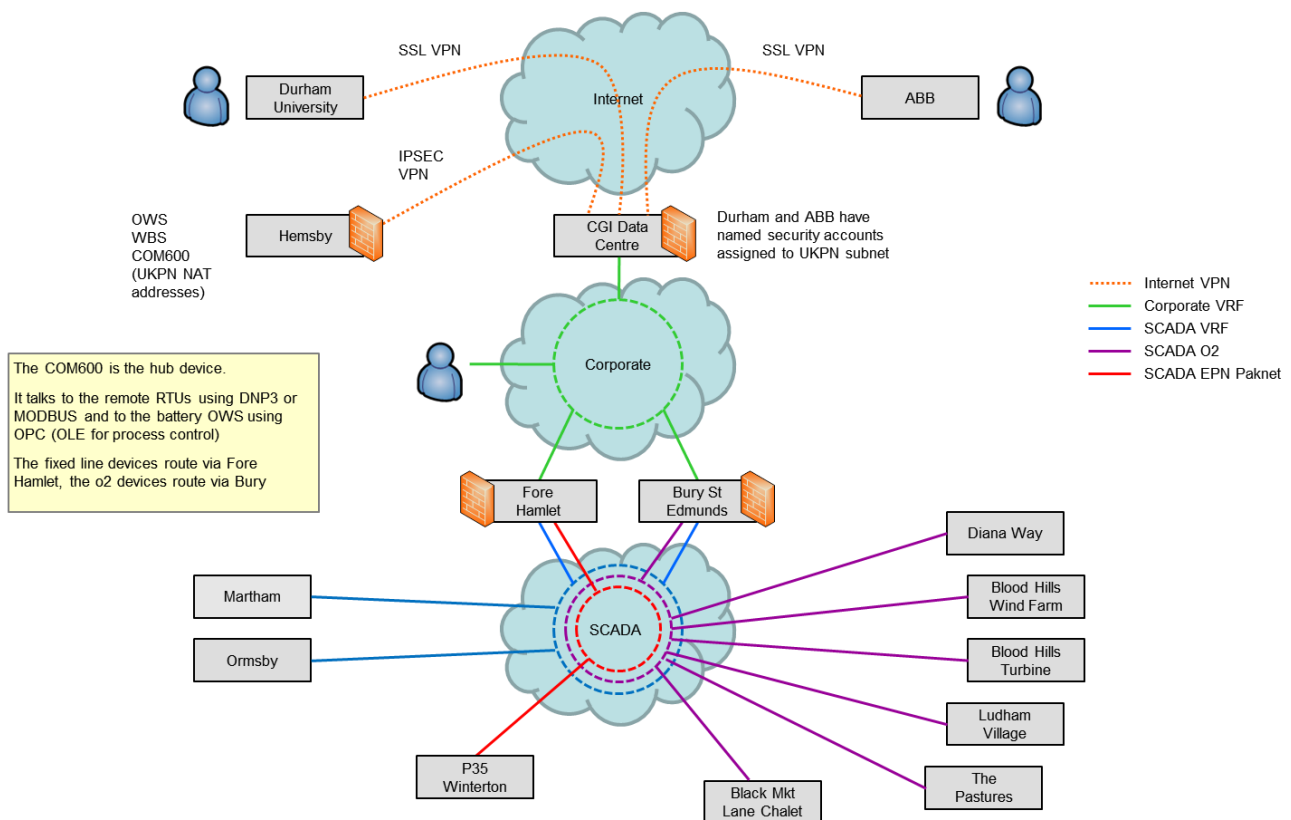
SSL VPN

SSL VPN

Durham University

Internet

ABB

IPSEC VPN

OWS
WBS
COM600
(UKPN NAT addresses)

Hemsby

CGI Data Centre

Durham and ABB have named security accounts assigned to UKPN subnet

Internet VPN
Corporate VRF
SCADA VRF
SCADA O2
SCADA EPN Paknet

The COM600 is the hub device.

It talks to the remote RTUs using DNP3 or MODBUS and to the battery OWS using OPC (OLE for process control)

The fixed line devices route via Fore Hamlet, the o2 devices route via Bury

Corporate

Fore Hamlet

Bury St Edmunds

Diana Way

Martham

Blood Hills Wind Farm

SCADA

Ormsby

Blood Hills Turbine

Ludham Village

The Pastures

P35 Winterton

Black Mkt Lane Chalet